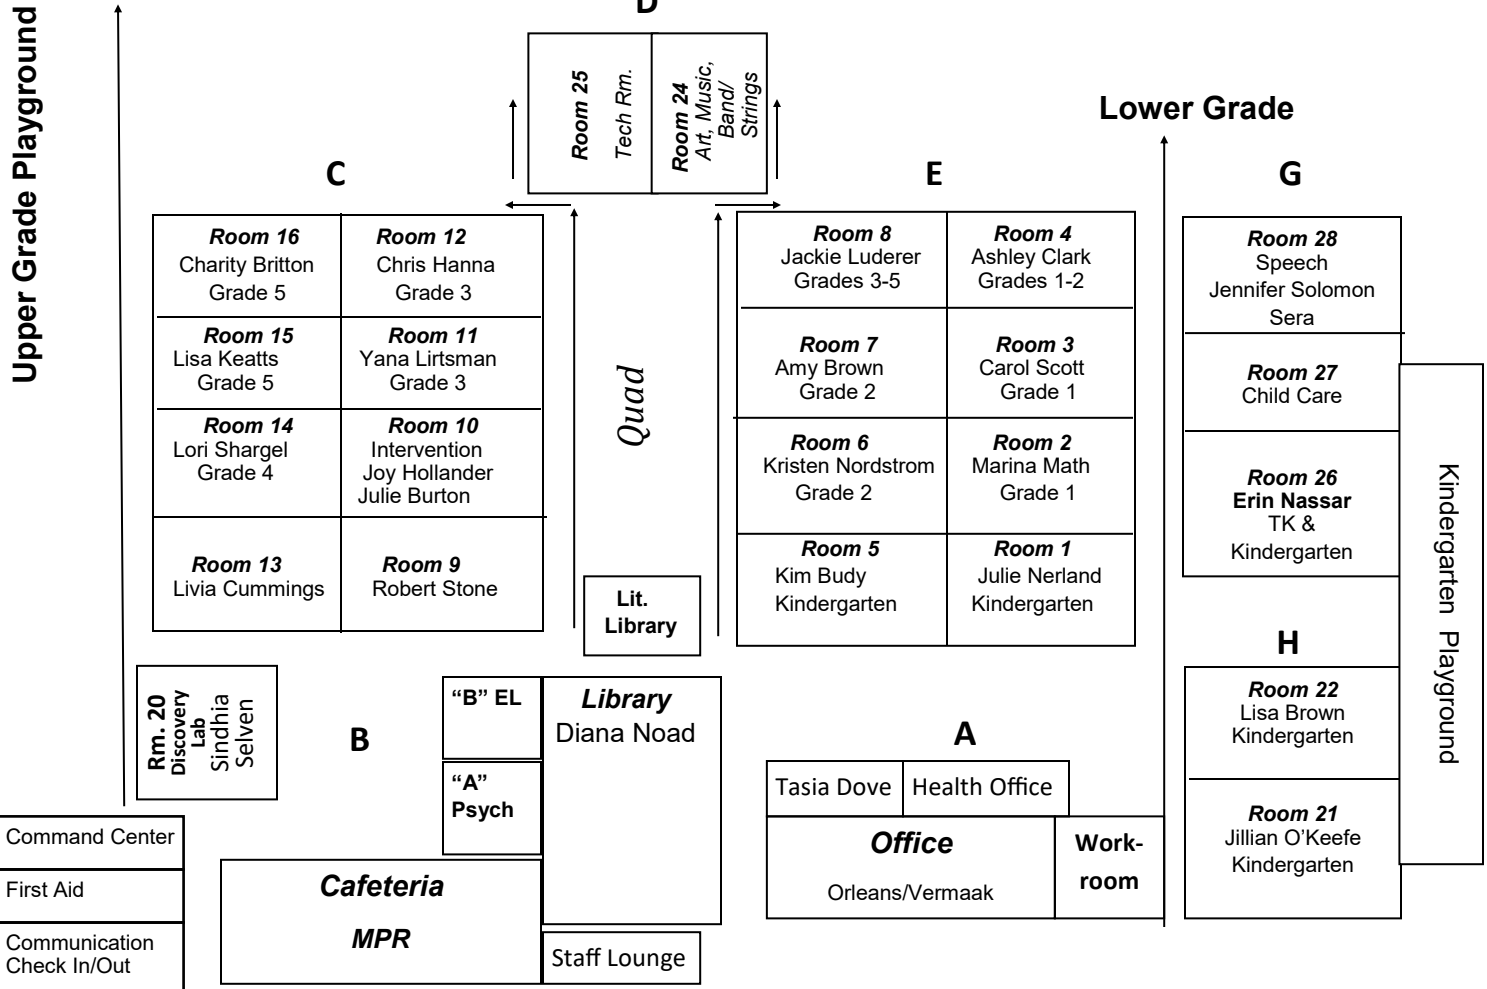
Upper Grade Playground

D

Room 25 Tech Rm.

Room 24 Art, Music, Band/ Strings

Lower Grade

C

E

G

Room 16 Charity Britton Grade 5

Room 12 Chris Hanna Grade 3

Room 15 Lisa Keatts Grade 5

Room 11 Yana Lirtsman Grade 3

Room 14 Lori Shargel Grade 4

Room 10 Intervention Joy Hollander Julie Burton

Room 13 Livia Cummings

Room 9 Robert Stone

Quad

Lit. Library

Room 8 Jackie Luderer Grades 3-5

Room 4 Ashley Clark Grades 1-2

Room 7 Amy Brown Grade 2

Room 3 Carol Scott Grade 1

Room 6 Kristen Nordstrom Grade 2

Room 2 Marina Math Grade 1

Room 5 Kim Budy Kindergarten

Room 1 Julie Nerland Kindergarten

Room 28 Speech Jennifer Solomon Sera

Room 27 Child Care

Room 26 Erin Nassar TK & Kindergarten

Kindergarten Playground

H

Room 22 Lisa Brown Kindergarten

Room 21 Jillian O'Keefe Kindergarten

Rm. 20 Discovery Lab Sindhia Selven

B

"B" EL

"A" Psych

Library Diana Noad

A

Tasia Dove

Health Office

Office Orleans/Vermaak

Work-room

Command Center

First Aid

Communication Check In/Out

Cafeteria MPR

Staff Lounge